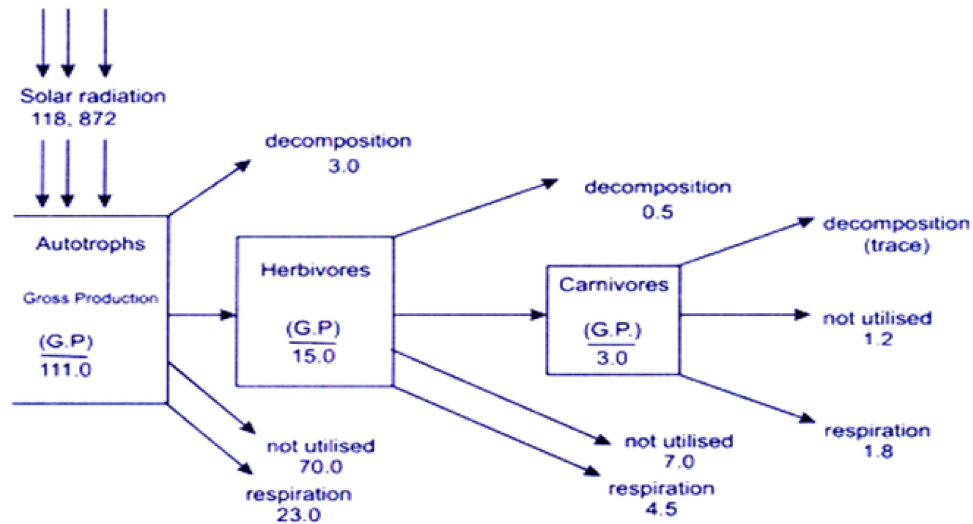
Solar radiation
118, 872

decomposition
3.0

Autotrophs

Gross Production

(G.P)
111.0

not utilised
70.0

respiration
23.0

decomposition
0.5

Herbivores

(G.P)
15.0

not utilised
7.0

respiration
4.5

decomposition
(trace)

Carnivores

(G.P.)
3.0

not utilised
1.2

respiration
1.8